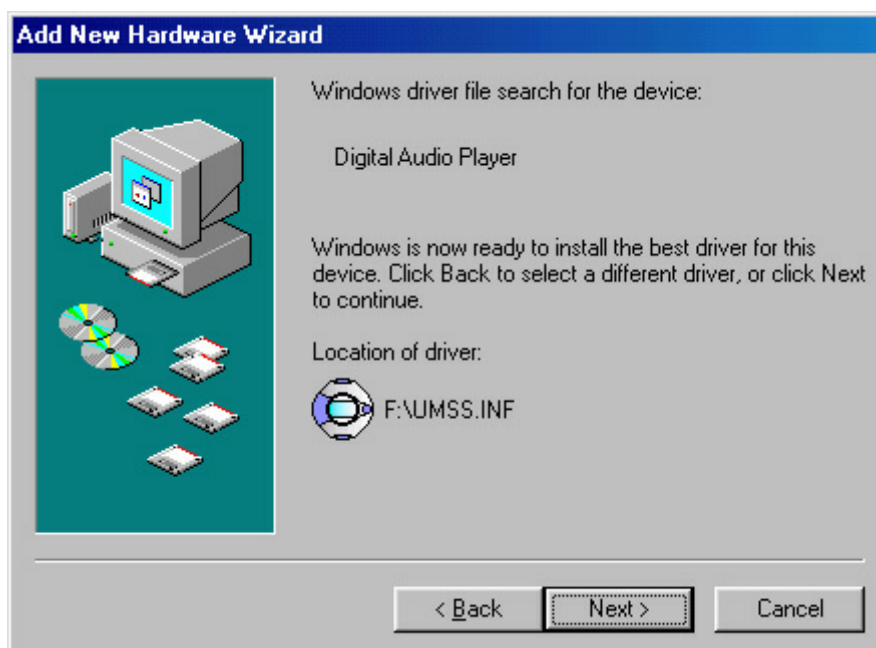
Add New Hardware Wizard

Windows driver file search for the device:

Digital Audio Player

Windows is now ready to install the best driver for this device. Click Back to select a different driver, or click Next to continue.

Location of driver:

F:\UMSS.INF

< Back

Next >

Cancel